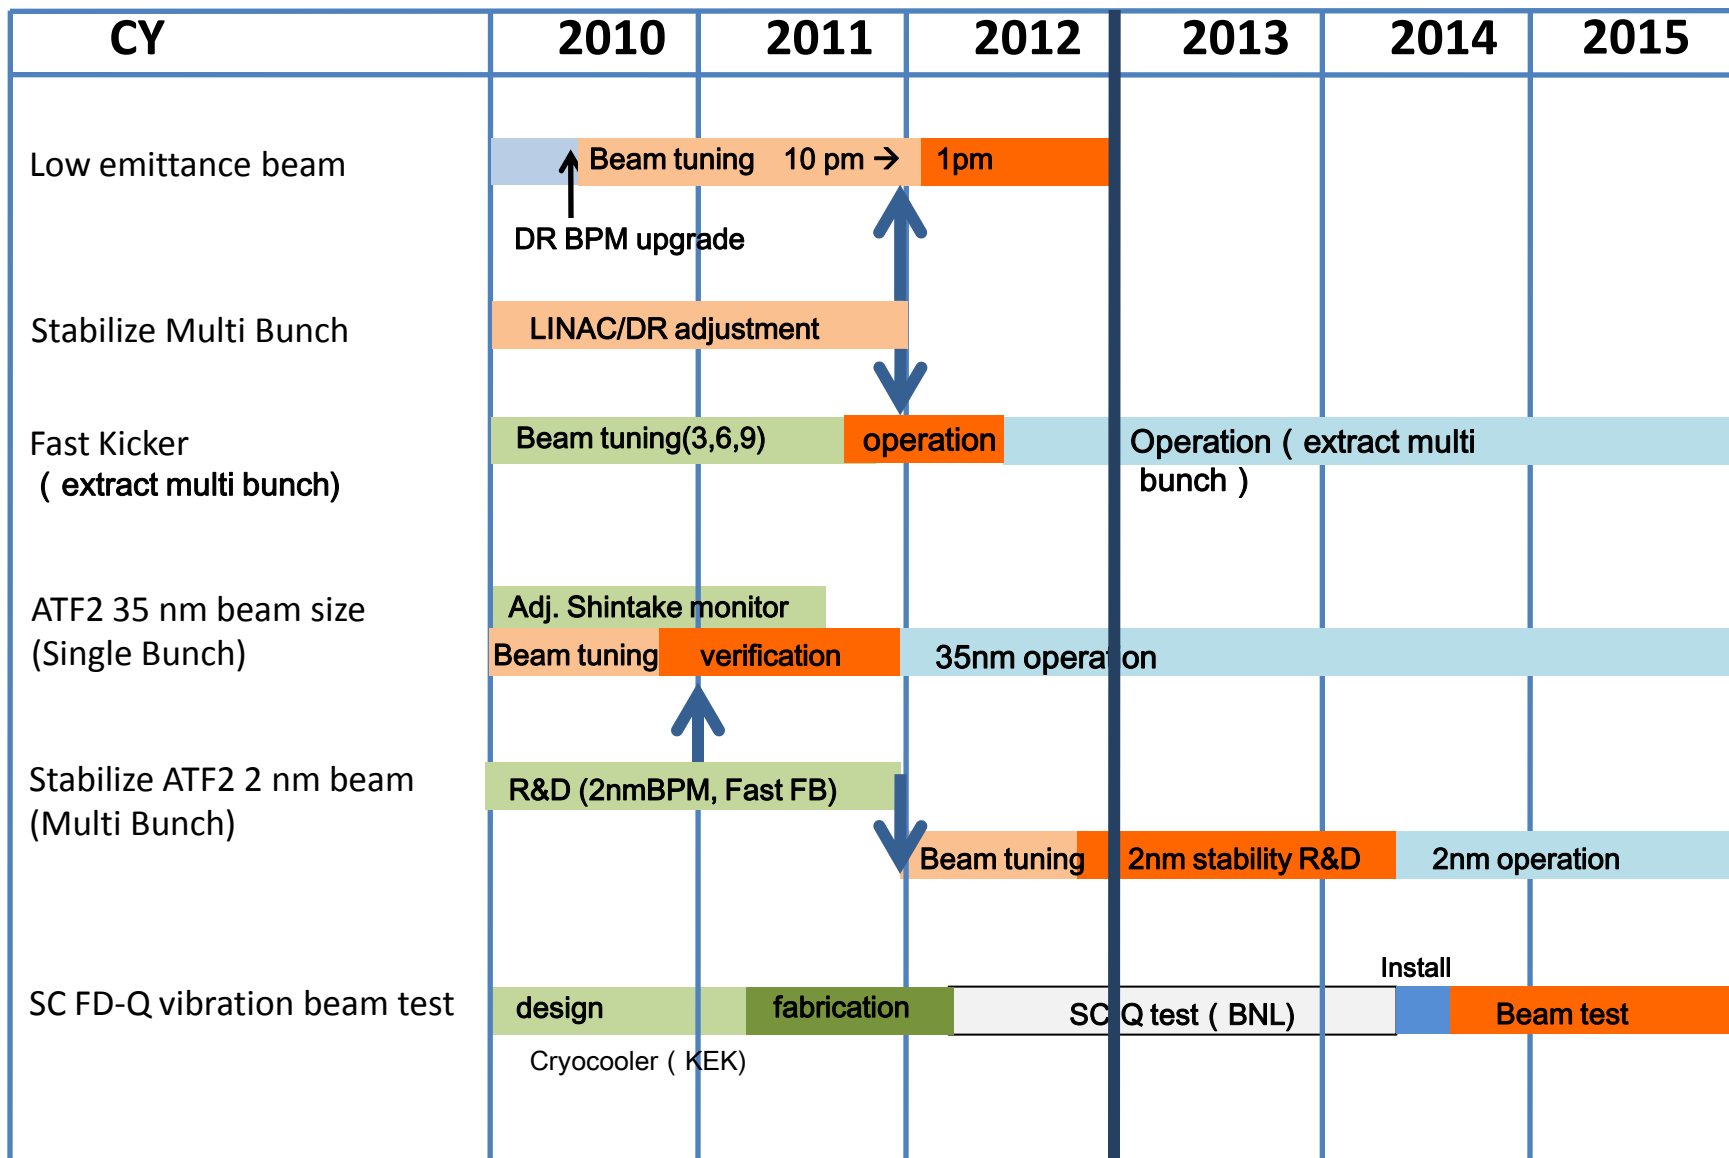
| CY | 2010 | 2011 | 2012 | 2013 | 2014 | 2015 |
|---|---|---|---|---|---|---|

Low emittance beam

Beam tuning 10 pm → 1pm

DR BPM upgrade

Stabilize Multi Bunch

LINAC/DR adjustment

Fast Kicker ( extract multi bunch)

Beam tuning(3,6,9) operation Operation ( extract multi bunch )

ATF2 35 nm beam size (Single Bunch)

Adj. Shintake monitor

Beam tuning verification 35nm operation

Stabilize ATF2 2 nm beam (Multi Bunch)

R&D (2nmBPM, Fast FB)

Beam tuning 2nm stability R&D 2nm operation

SC FD-Q vibration beam test

Install

design fabrication SC Q test ( BNL) Beam test

Cryocooler ( KEK)